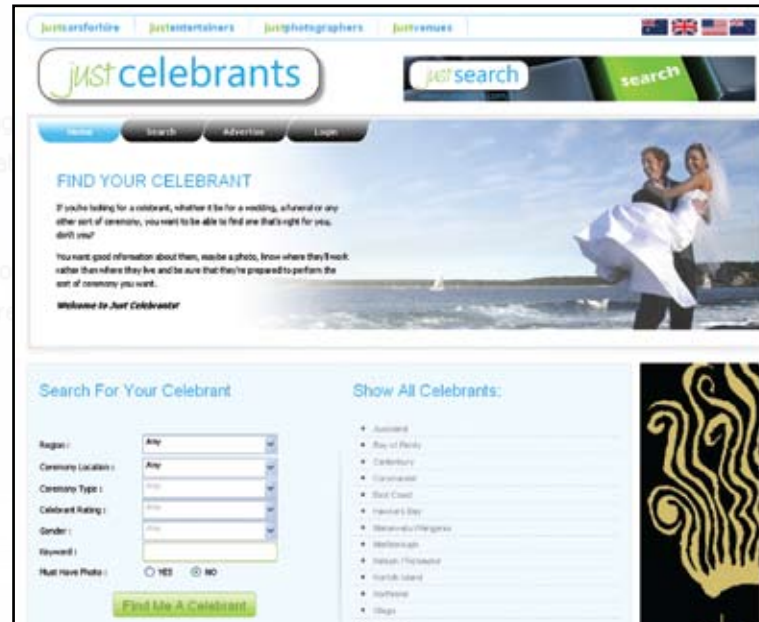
justcarsforhire justentertainers justphotographers justvenues

just celebrants

just search search

Home Search Advertise Login

FIND YOUR CELEBRANT

If you're looking for a celebrant, whether it be for a wedding, a funeral or any other sort of ceremony, you want to be able to find one that's right for you, don't you?

You want good information about them, maybe a photo, know where they'll work rather than where they live and be sure that they're prepared to perform the sort of ceremony you want.

Welcome to Just Celebrants!

Search For Your Celebrant

Region : Any
Ceremony Location : Any
Ceremony Type : Any
Celebrant Rating : Any
Gender : Any
Keyword :
Must Have Photo : YES NO

Find Me A Celebrant

Show All Celebrants:

Auckland
Bay of Plenty
Canterbury
Coromandel
East Coast
Hawke's Bay
Manawatu-Wanganui
Marlborough
Nelson / Tasman
North Island
Northland
Otago